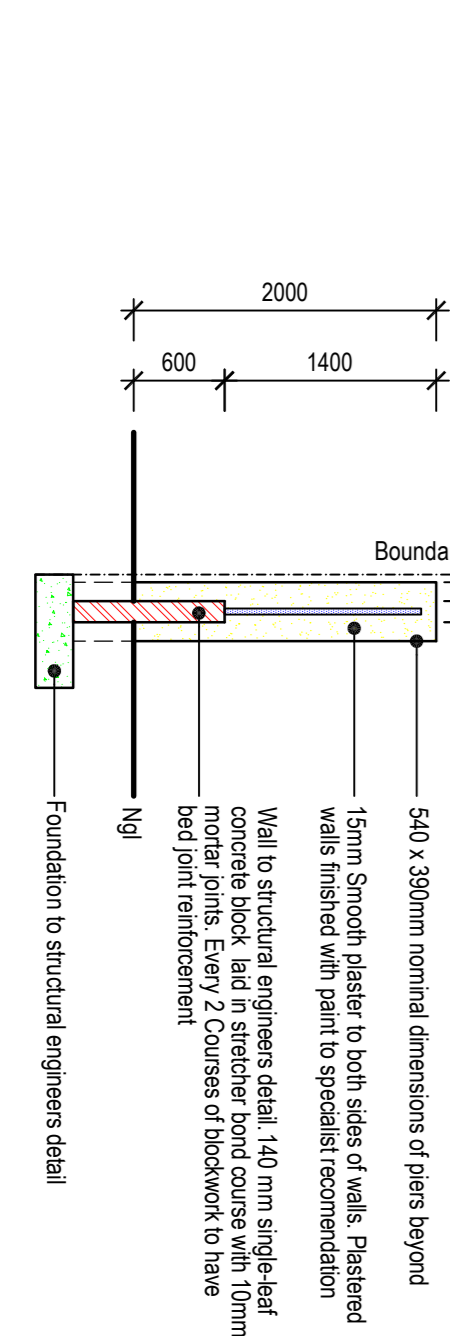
2000

600

1400

Bounda

540 x 390mm nominal dimensions of piers beyond

15mm Smooth plaster to both sides of walls. Plastered walls finished with paint to specialist recomendation

Wall to structural engineers detail. 140 mm single-leaf concrete block laid in stretcher bond course with 10mm mortar joints. Every 2 Courses of blockwork to have bed joint reinforcement

Ngl

Foundation to structural engineers detail